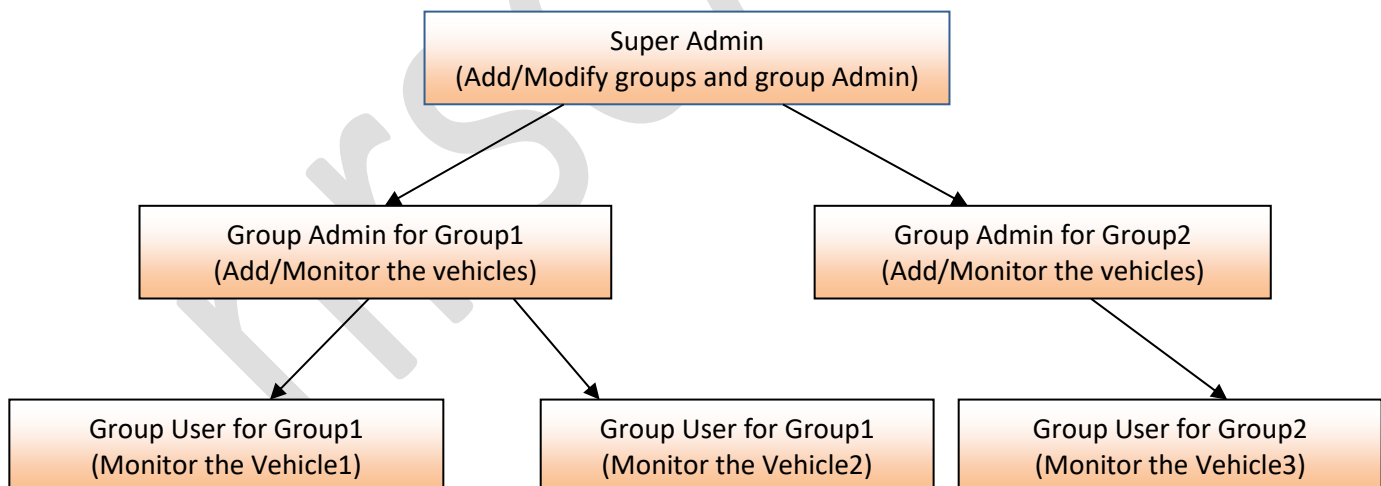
Super Admin
(Add/Modify groups and group Admin)

Group Admin for Group1
(Add/Monitor the vehicles)

Group Admin for Group2
(Add/Monitor the vehicles)

Group User for Group1
(Monitor the Vehicle1)

Group User for Group1
(Monitor the Vehicle2)

Group User for Group2
(Monitor the Vehicle3)